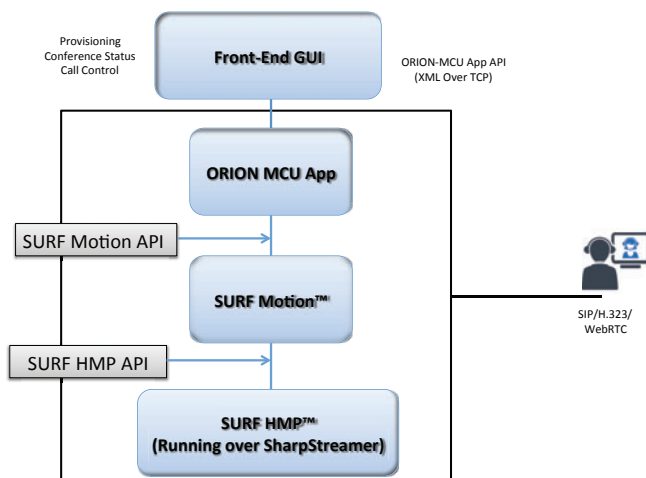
Provisioning
Conference Status
Call Control

Front-End GUI

ORION-MCU App API
(XML Over TCP)

ORION MCU App

SURF Motion API

SURF Motion™

SIP/H.323/
WebRTC

SURF HMP API

SURF HMP™
(Running over SharpStreamer)